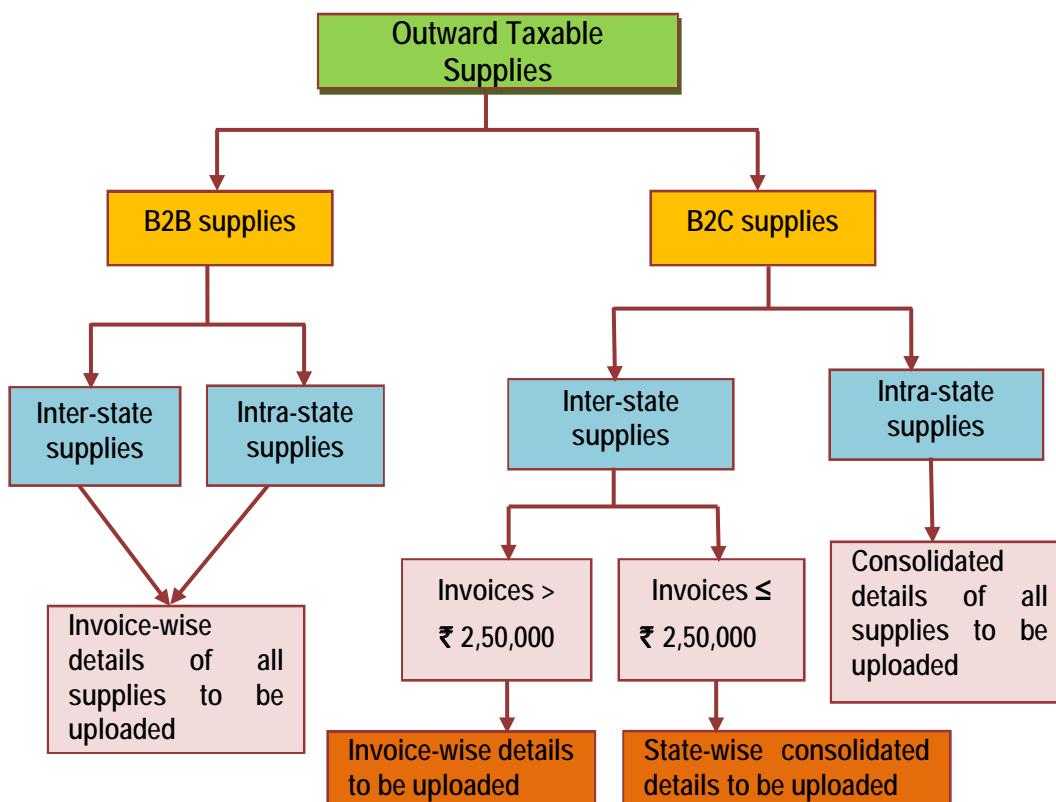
Outward Taxable Supplies

B2B supplies

B2C supplies

Inter-state supplies

Intra-state supplies

Inter-state supplies

Intra-state supplies

Invoice-wise details of all supplies to be uploaded

Invoices > ₹ 2,50,000

Invoices ≤ ₹ 2,50,000

Consolidated details of all supplies to be uploaded

Invoice-wise details to be uploaded

State-wise consolidated details to be uploaded